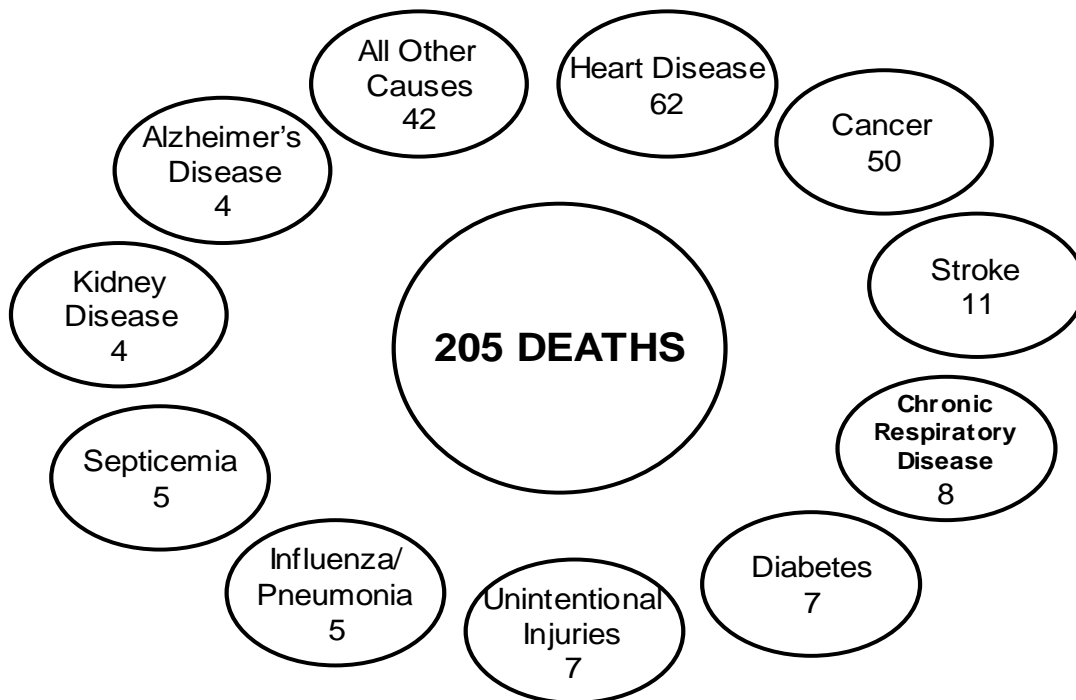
205 DEATHS

Heart Disease
62

Cancer
50

Stroke
11

Chronic Respiratory Disease
8

Diabetes
7

Unintentional Injuries
7

Influenza/ Pneumonia
5

Septicemia
5

Kidney Disease
4

Alzheimer's Disease
4

All Other Causes
42